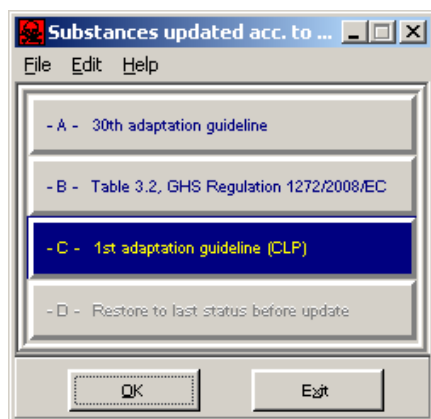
Substances updated acc. to ...

File Edit Help

- A - 30th adaptation guideline

- B - Table 3.2, GHS Regulation 1272/2008/EC

- C - 1st adaptation guideline (CLP)

- D - Restore to last status before update

OK

Exit